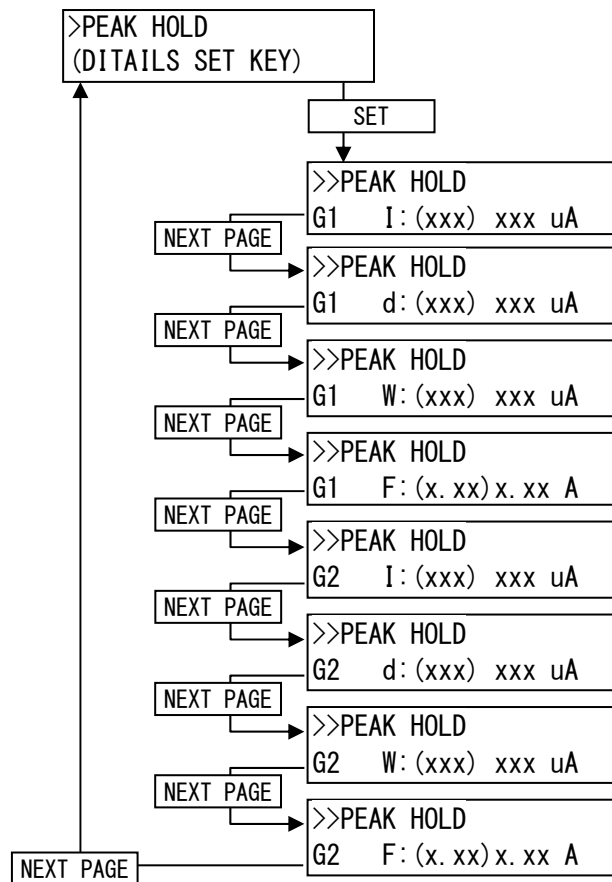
>PEAK HOLD
(DITAILS SET KEY)

SET

>>PEAK HOLD
G1 I:(xxx) xxx uA

NEXT PAGE

>>PEAK HOLD
G1 d:(xxx) xxx uA

NEXT PAGE

>>PEAK HOLD
G1 W:(xxx) xxx uA

NEXT PAGE

>>PEAK HOLD
G1 F:(x.xx)x.xx A

NEXT PAGE

>>PEAK HOLD
G2 I:(xxx) xxx uA

NEXT PAGE

>>PEAK HOLD
G2 d:(xxx) xxx uA

NEXT PAGE

>>PEAK HOLD
G2 W:(xxx) xxx uA

NEXT PAGE

>>PEAK HOLD
G2 F:(x.xx)x.xx A

NEXT PAGE